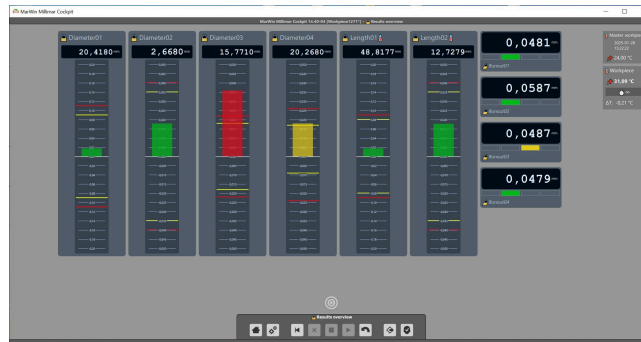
MarWin Millimar Cockpit

MarWin Millimar Cockpit 16:40:04 [Workpiece12777] - Results overview

Diameter01
20,4180 mm

Diameter02
2,6680 mm

Diameter03
15,7710 mm

Diameter04
20,2680 mm

Length01
48,8177 mm

Length02
12,7279 mm

0,0481 mm
Runout01

0,0587 mm
Runout02

0,0487 mm
Runout03

0,0479 mm
Runout04

Master workpiece
2025-01-28
15:22:22
24,00 °C

Workpiece
21,89 °C
ΔT: -0,21 °C

Results overview